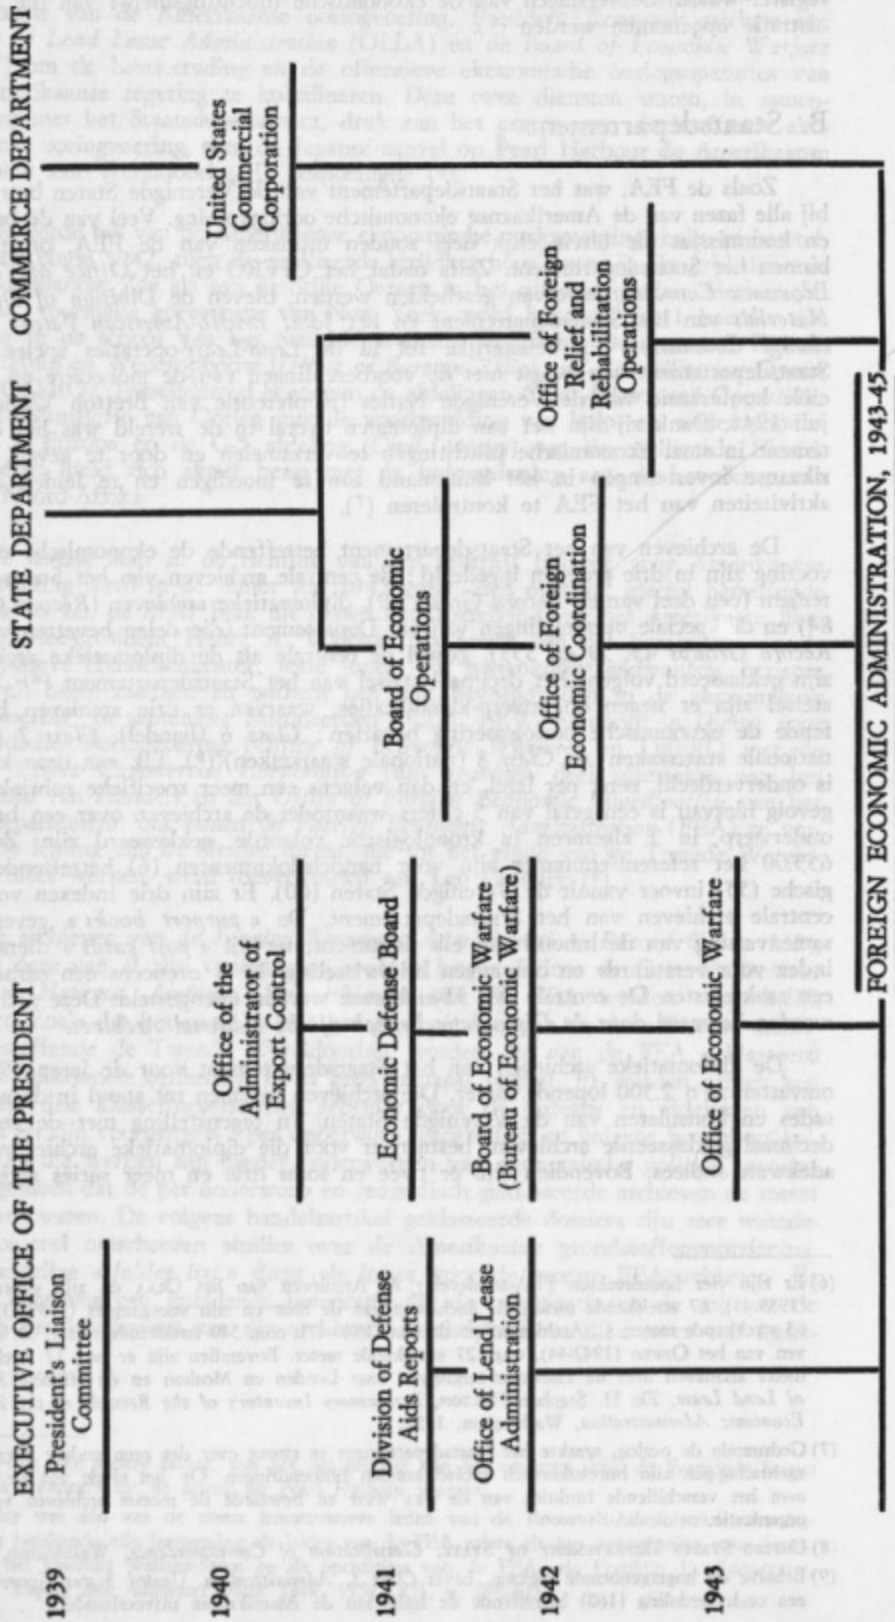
EXECUTIVE OFFICE OF THE PRESIDENT

STATE DEPARTMENT

COMMERCE DEPARTMENT

1939

President's Liaison Committee

1940

Office of the Administrator of Export Control

United States Commercial Corporation

1941

Division of Defense Aids Reports

Economic Defense Board

Board of Economic Operations

1942

Office of Lend Lease Administration

Board of Economic Warfare (Bureau of Economic Warfare)

Office of Foreign Economic Coordination

Office of Foreign Relief and Rehabilitation Operations

1943

Office of Economic Warfare

FOREIGN ECONOMIC ADMINISTRATION, 1943-45